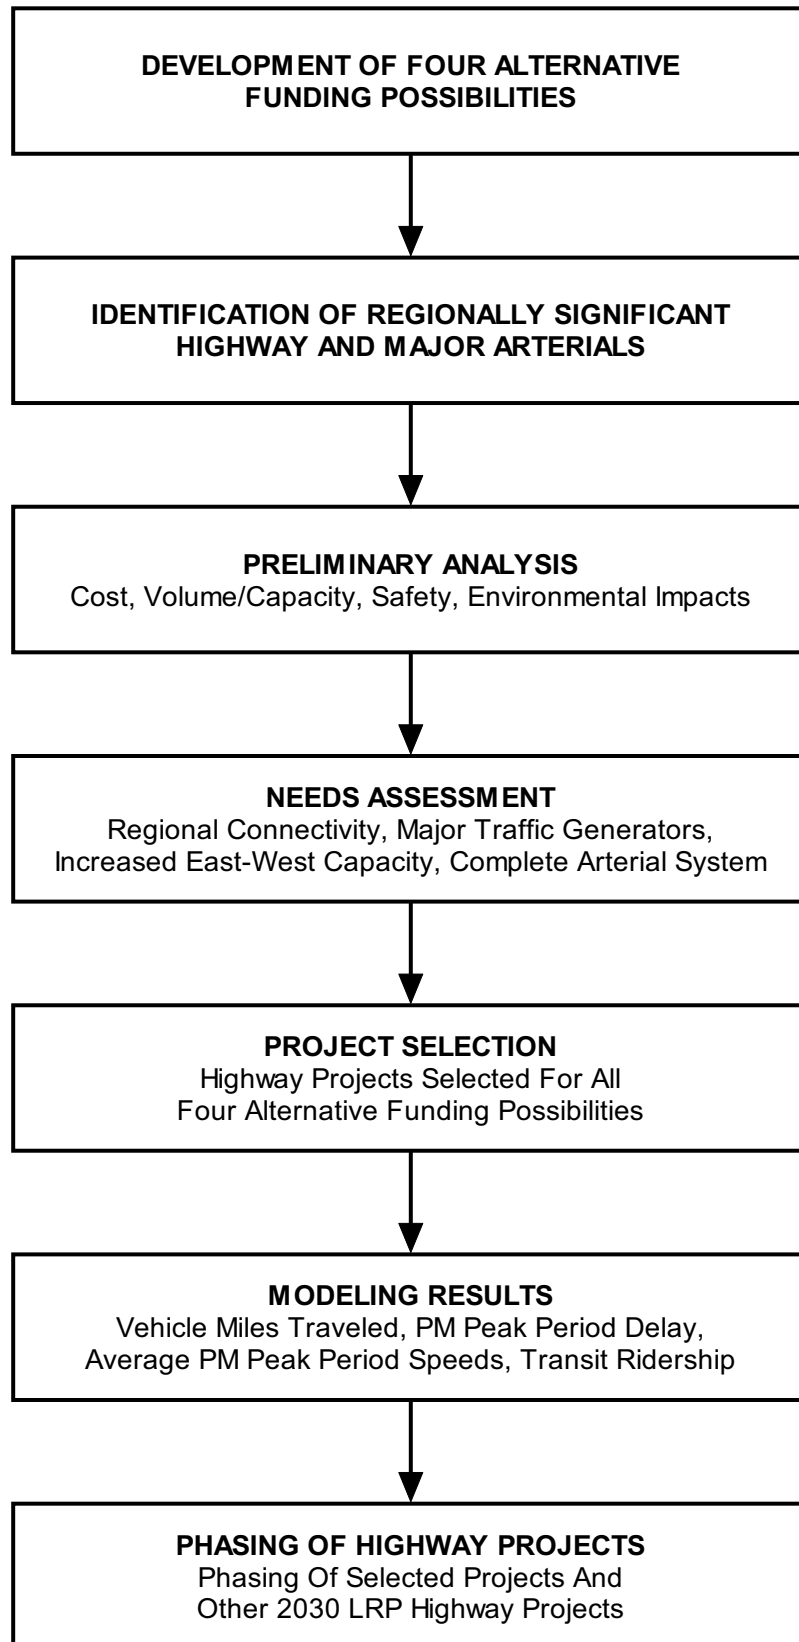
DEVELOPMENT OF FOUR ALTERNATIVE FUNDING POSSIBILITIES

IDENTIFICATION OF REGIONALLY SIGNIFICANT HIGHWAY AND MAJOR ARTERIALS

PRELIMINARY ANALYSIS
Cost, Volume/Capacity, Safety, Environmental Impacts

NEEDS ASSESSMENT
Regional Connectivity, Major Traffic Generators, Increased East-West Capacity, Complete Arterial System

PROJECT SELECTION
Highway Projects Selected For All Four Alternative Funding Possibilities

MODELING RESULTS
Vehicle Miles Traveled, PM Peak Period Delay, Average PM Peak Period Speeds, Transit Ridership

PHASING OF HIGHWAY PROJECTS
Phasing Of Selected Projects And Other 2030 LRP Highway Projects